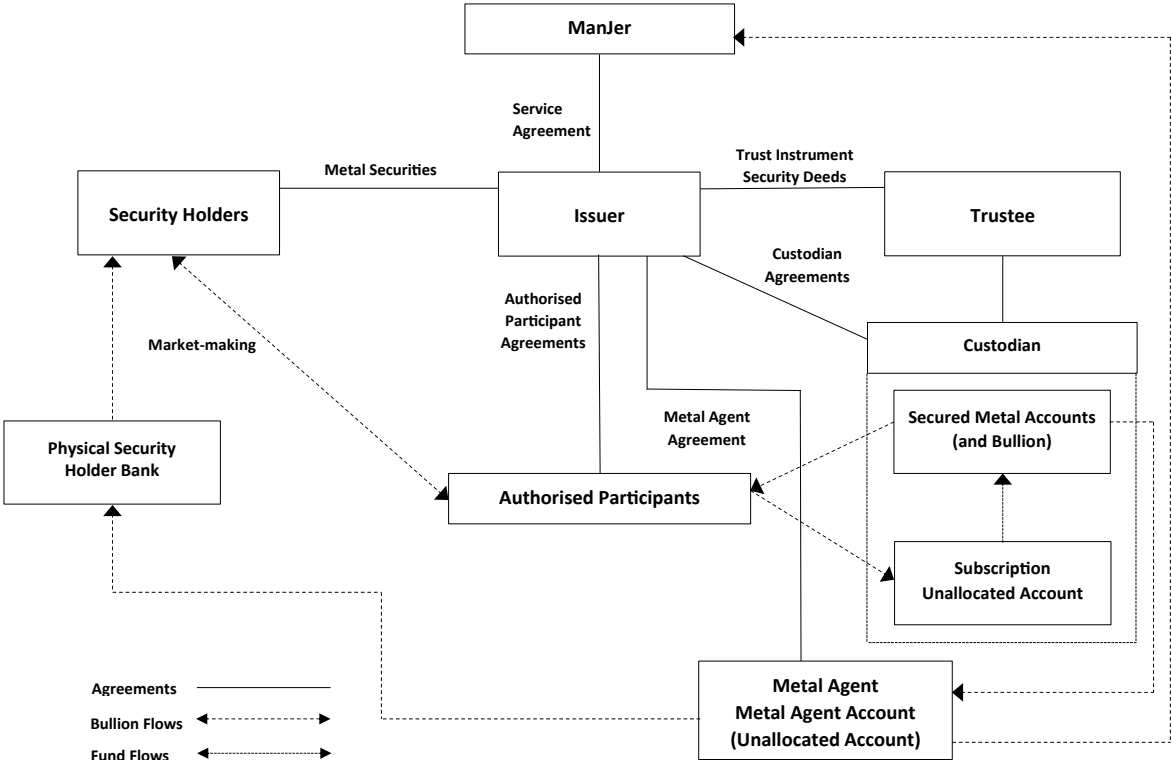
ManJer

Service Agreement

Metal Securities

Trust Instrument Security Deeds

Security Holders

Issuer

Trustee

Custodian Agreements

Authorised Participant Agreements

Market-making

Custodian

Metal Agent Agreement

Secured Metal Accounts (and Bullion)

Physical Security Holder Bank

Authorised Participants

Subscription Unallocated Account

Metal Agent
Metal Agent Account
(Unallocated Account)

Agreements

Bullion Flows

Fund Flows